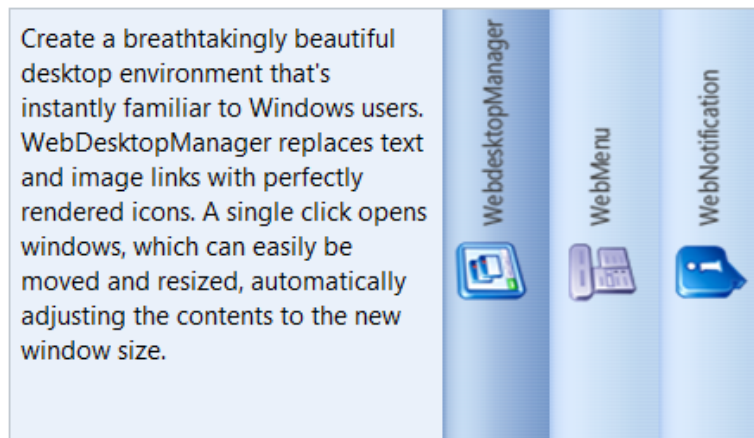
Create a breathtakingly beautiful desktop environment that's instantly familiar to Windows users. WebDesktopManager replaces text and image links with perfectly rendered icons. A single click opens windows, which can easily be moved and resized, automatically adjusting the contents to the new window size.

WebdesktopManager

WebMenu

WebNotification